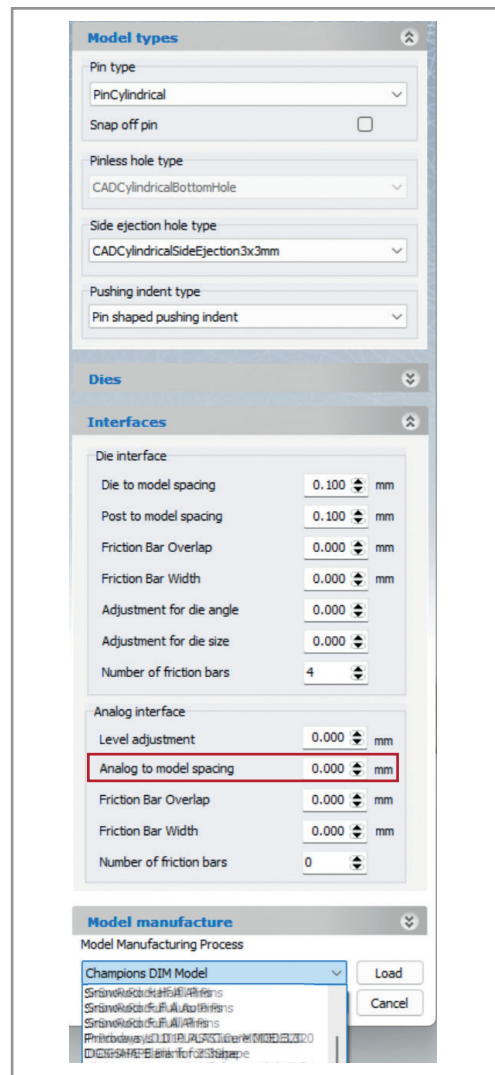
Model types

Pin type
PinCylindrical
Snap off pin

Pinless hole type
CADCylindricalBottomHole

Side ejection hole type
CADCylindricalSideEjection3x3mm

Pushing indent type
Pin shaped pushing indent

Dies

Interfaces

Die interface
| | | |
|---|---|---|
| Die to model spacing | 0.100 | mm |
| Post to model spacing | 0.100 | mm |
| Friction Bar Overlap | 0.000 | mm |
| Friction Bar Width | 0.000 | mm |
| Adjustment for die angle | 0.000 | |
| Adjustment for die size | 0.000 | |
| Number of friction bars | 4 | |

Analog interface
| | | |
|---|---|---|
| Level adjustment | 0.000 | mm |
| Analog to model spacing | 0.000 | mm |
| Friction Bar Overlap | 0.000 | mm |
| Friction Bar Width | 0.000 | mm |
| Number of friction bars | 0 | |

Model manufacture
Model Manufacturing Process
Champions DIM Model
Load
Cancel
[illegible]
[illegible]
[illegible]
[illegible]
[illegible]